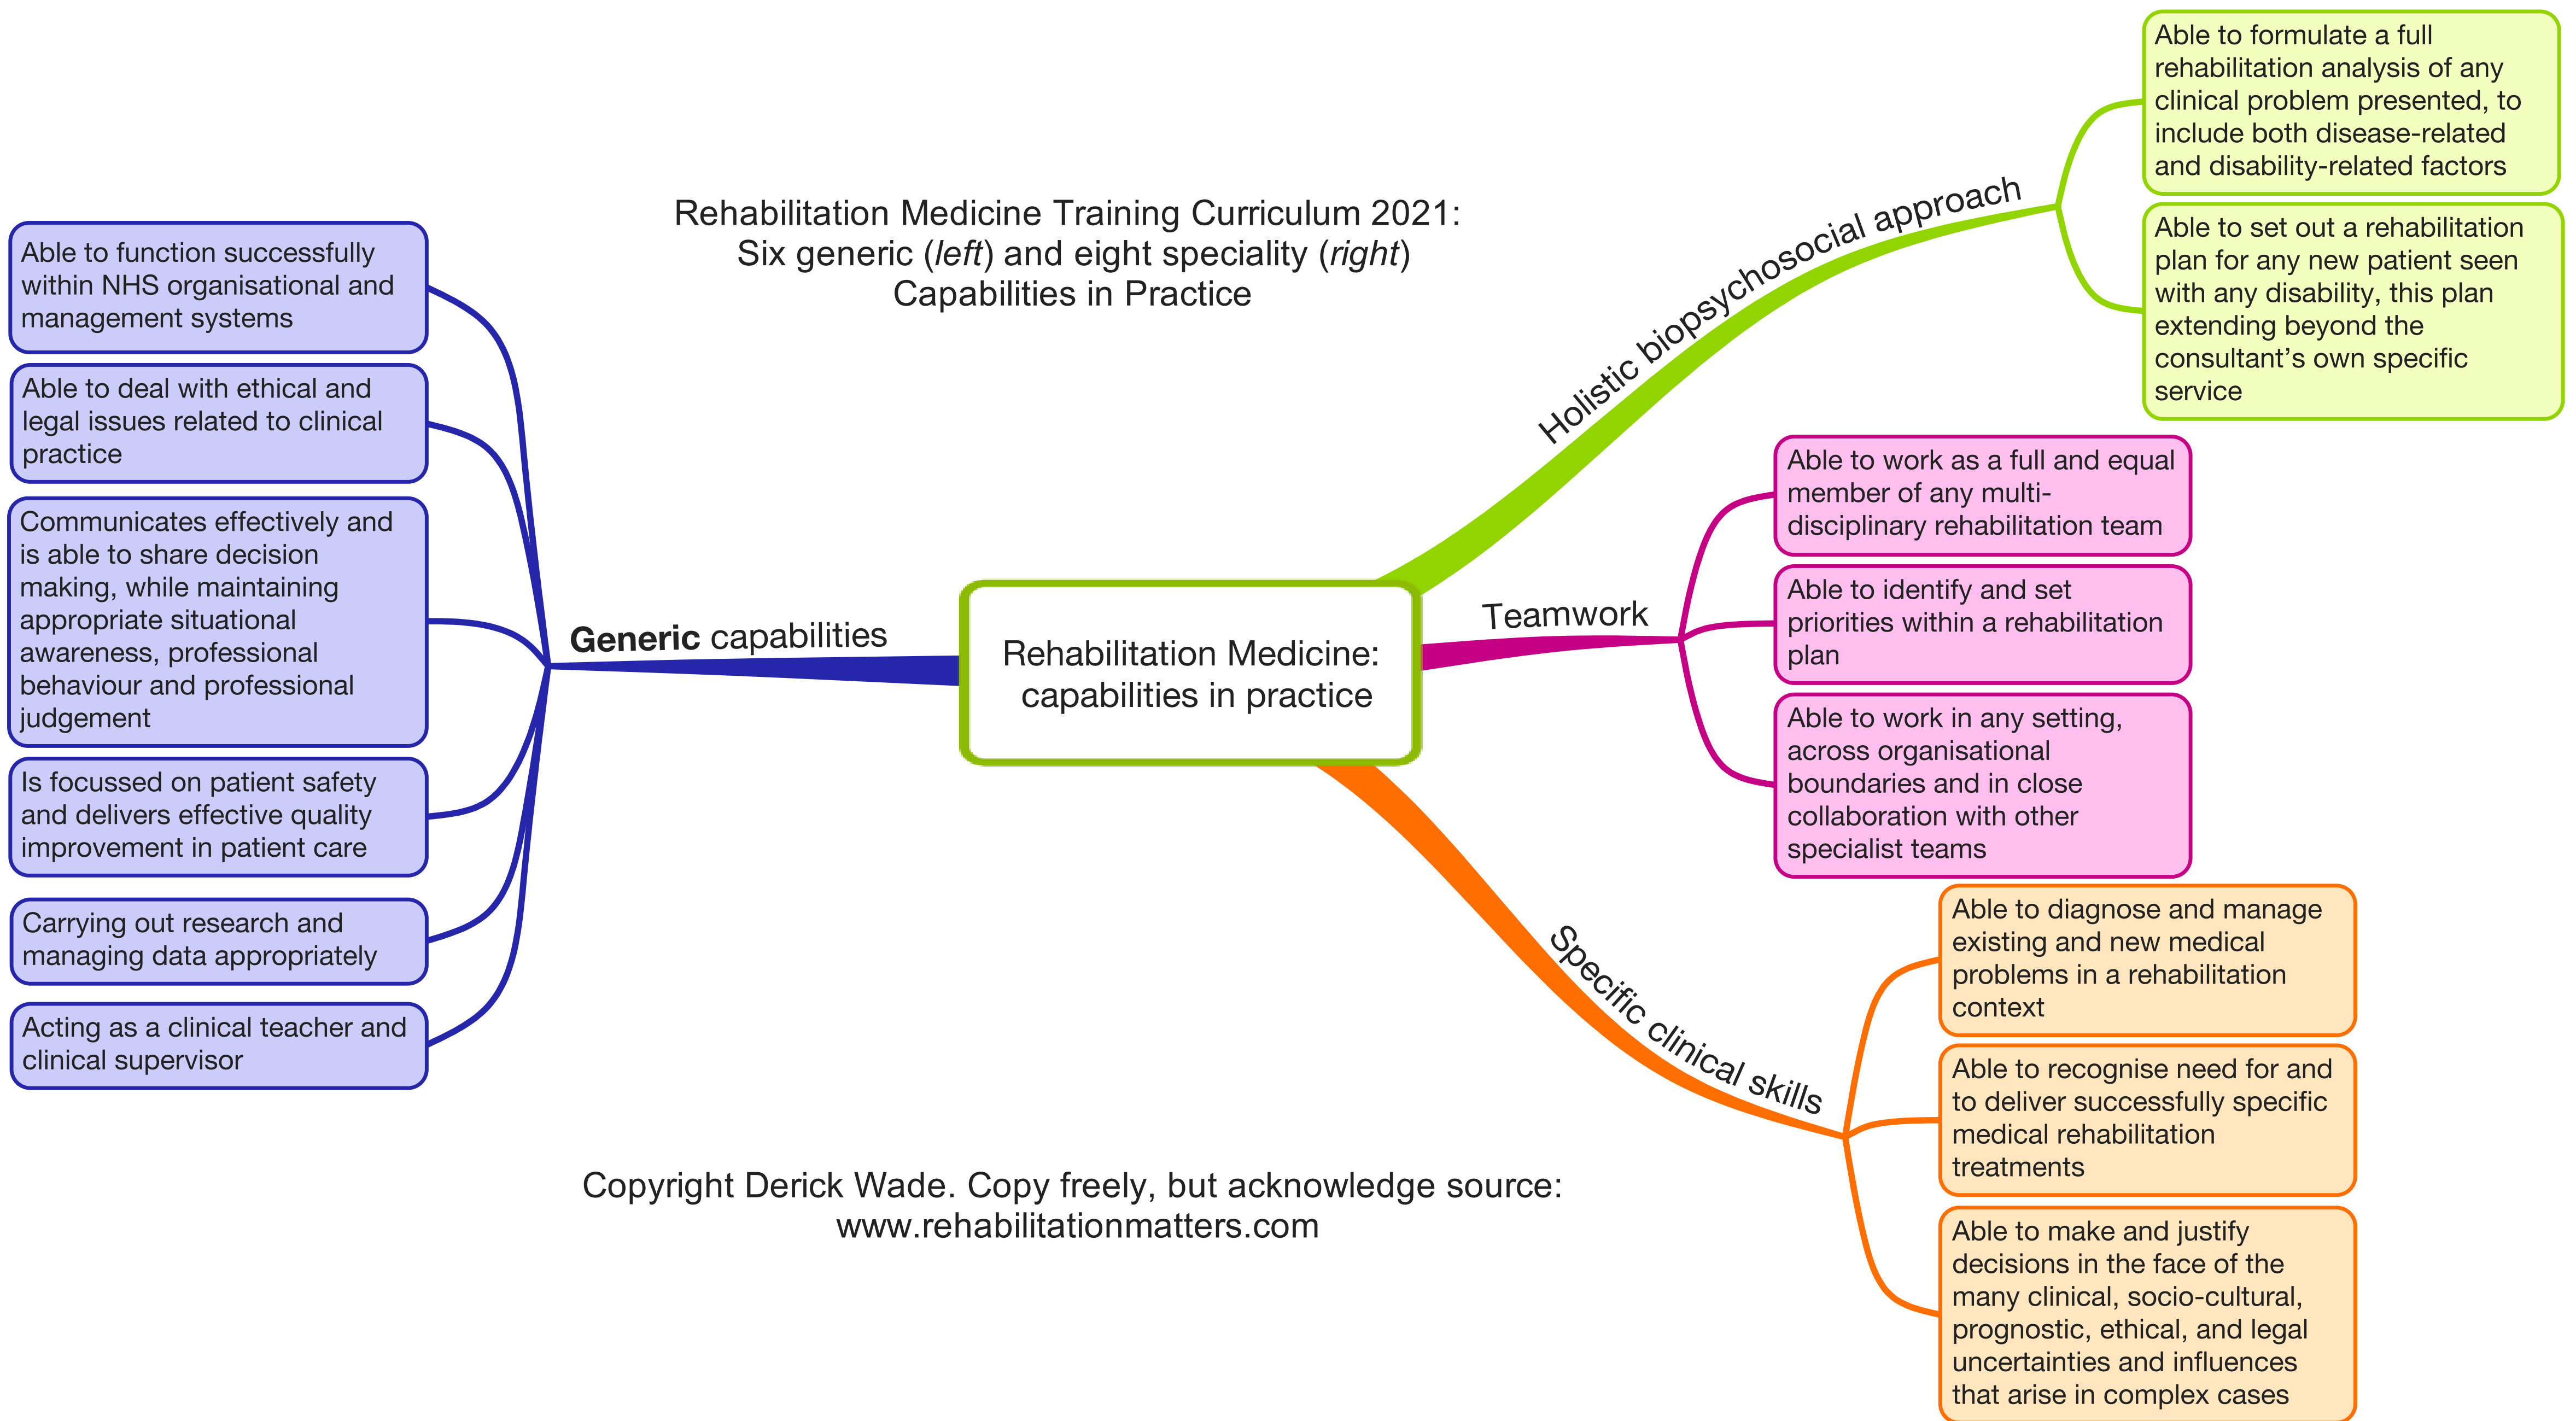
Rehabilitation Medicine Training Curriculum 2021:
Six generic (*left*) and eight speciality (*right*)
Capabilities in Practice

Able to function successfully within NHS organisational and management systems

Able to deal with ethical and legal issues related to clinical practice

Communicates effectively and is able to share decision making, while maintaining appropriate situational awareness, professional behaviour and professional judgement

Is focussed on patient safety and delivers effective quality improvement in patient care

Carrying out research and managing data appropriately

Acting as a clinical teacher and clinical supervisor

**Generic** capabilities

Rehabilitation Medicine: capabilities in practice

Holistic biopsychosocial approach

Able to formulate a full rehabilitation analysis of any clinical problem presented, to include both disease-related and disability-related factors

Able to set out a rehabilitation plan for any new patient seen with any disability, this plan extending beyond the consultant's own specific service

Teamwork

Able to work as a full and equal member of any multi-disciplinary rehabilitation team

Able to identify and set priorities within a rehabilitation plan

Able to work in any setting, across organisational boundaries and in close collaboration with other specialist teams

Specific clinical skills

Able to diagnose and manage existing and new medical problems in a rehabilitation context

Able to recognise need for and to deliver successfully specific medical rehabilitation treatments

Able to make and justify decisions in the face of the many clinical, socio-cultural, prognostic, ethical, and legal uncertainties and influences that arise in complex cases

Copyright Derick Wade. Copy freely, but acknowledge source:
www.rehabilitationmatters.com